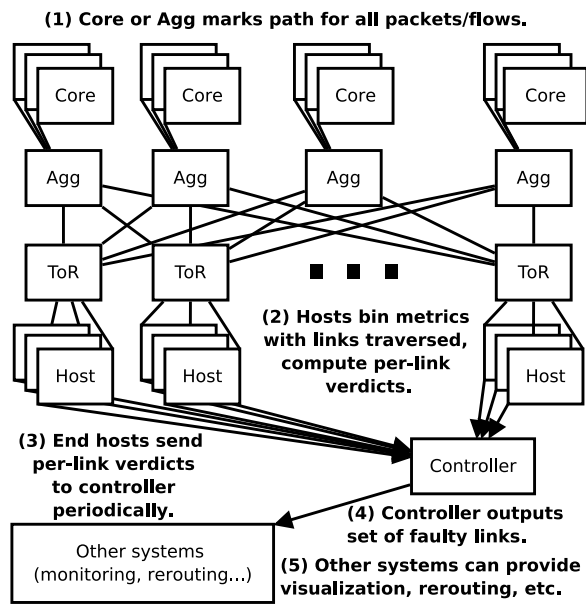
(1) Core or Agg marks path for all packets/flows.

Core

Core

Core

Core

Agg

Agg

Agg

Agg

ToR

ToR

ToR

(2) Hosts bin metrics with links traversed, compute per-link verdicts.

Host

Host

Host

(3) End hosts send per-link verdicts to controller periodically.

Controller

(4) Controller outputs set of faulty links.

Other systems (monitoring, rerouting...)

(5) Other systems can provide visualization, rerouting, etc.